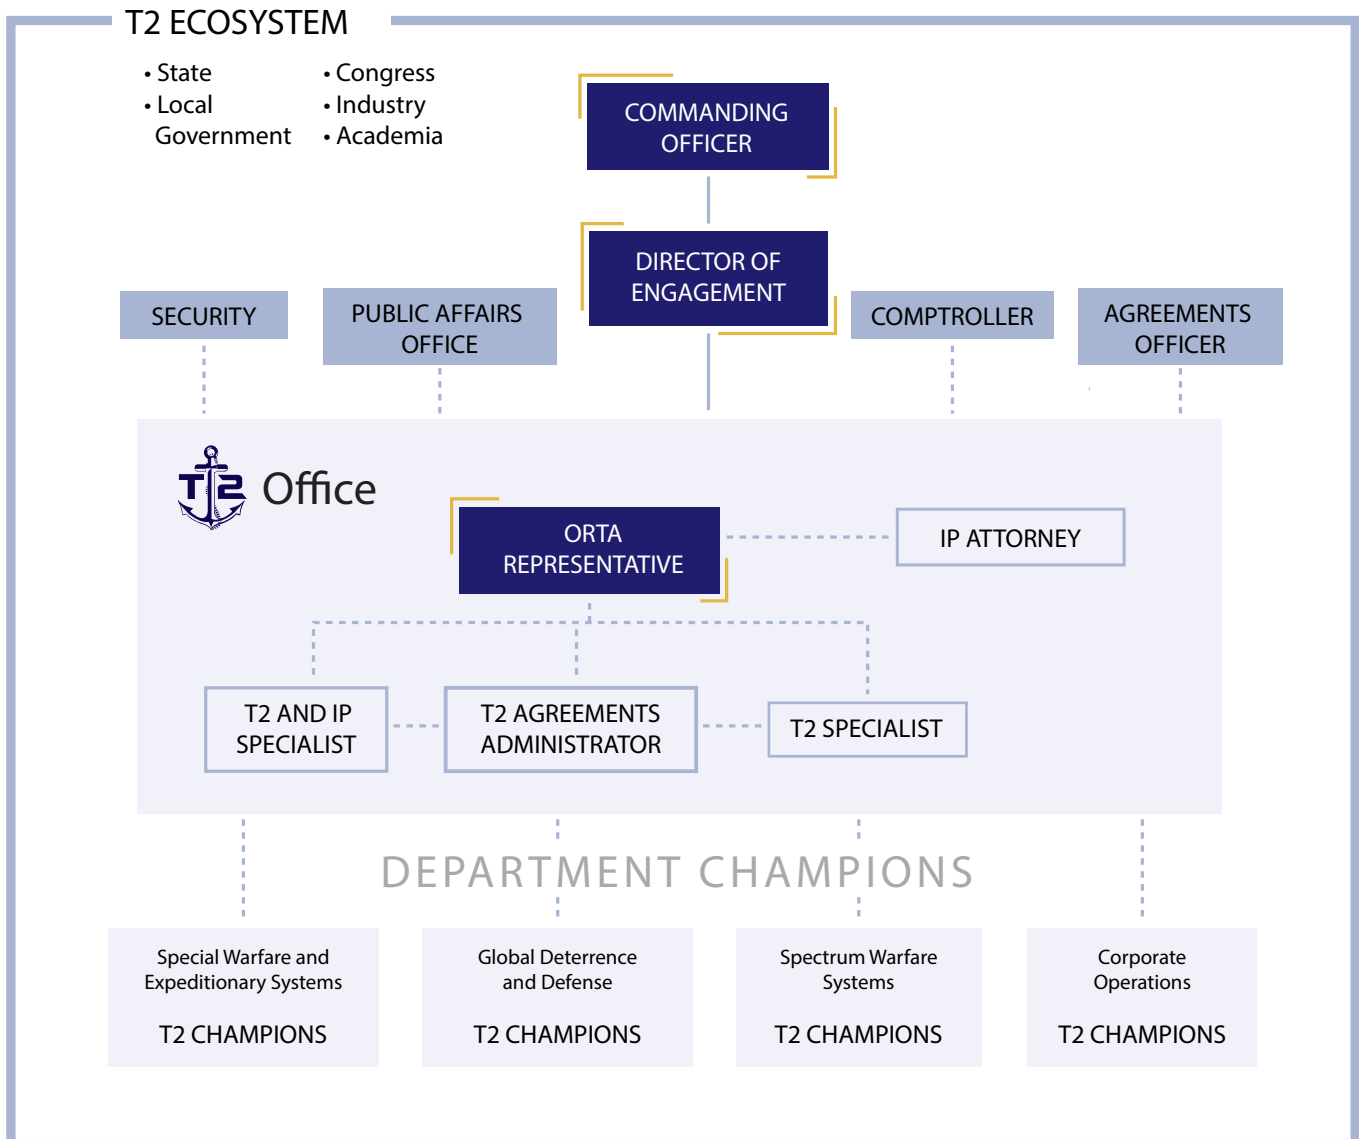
T2 ECOSYSTEM

• State
• Local Government
• Congress
• Industry
• Academia

COMMANDING OFFICER

DIRECTOR OF ENGAGEMENT

SECURITY

PUBLIC AFFAIRS OFFICE

COMPTROLLER

AGREEMENTS OFFICER

T2 Office

ORTA REPRESENTATIVE

IP ATTORNEY

T2 AND IP SPECIALIST

T2 AGREEMENTS ADMINISTRATOR

T2 SPECIALIST

DEPARTMENT CHAMPIONS

Special Warfare and Expeditionary Systems

T2 CHAMPIONS

Global Deterrence and Defense

T2 CHAMPIONS

Spectrum Warfare Systems

T2 CHAMPIONS

Corporate Operations

T2 CHAMPIONS